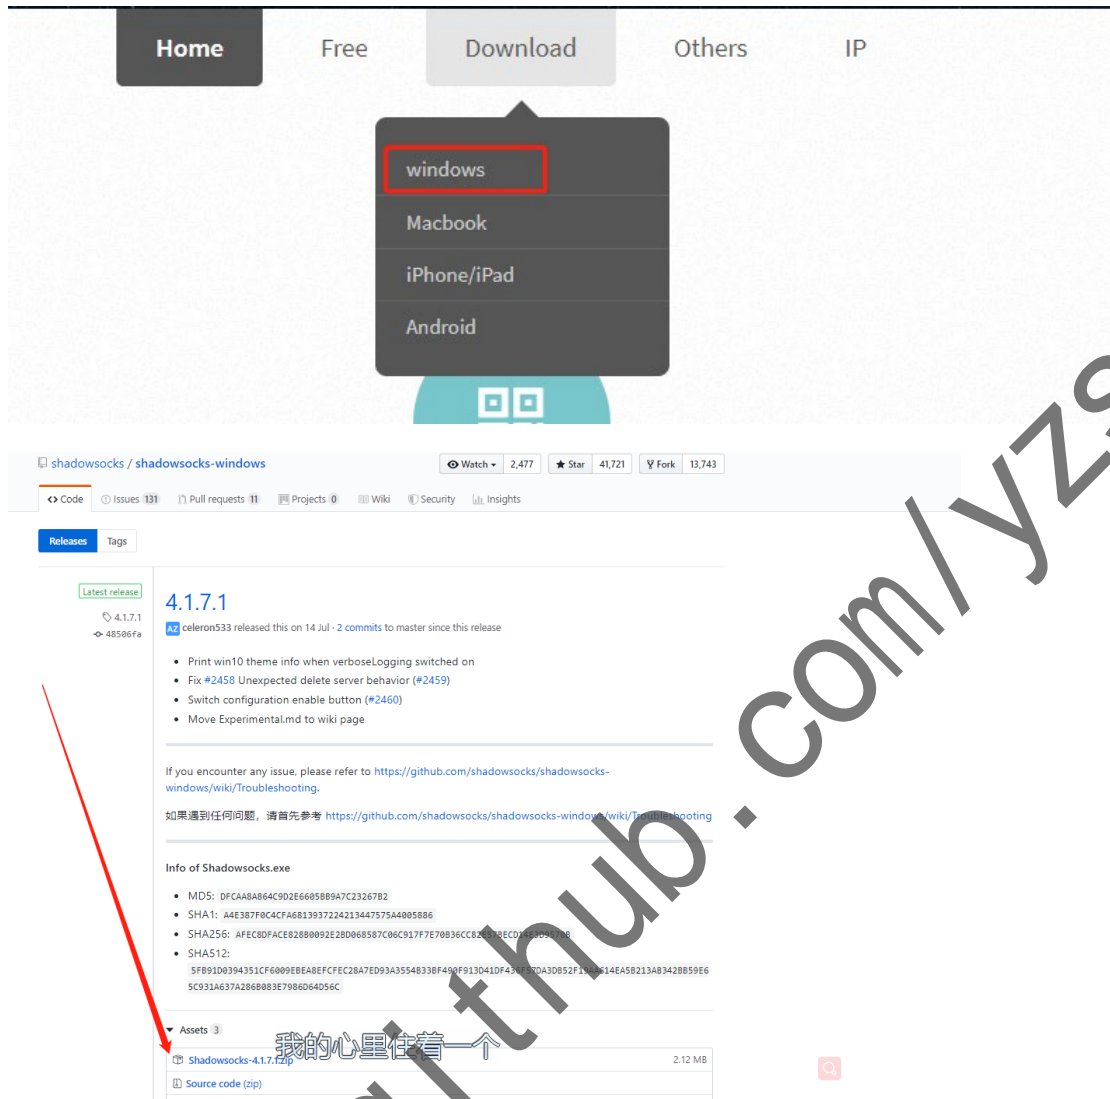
Home Free Download Others IP

windows
Macbook
iPhone/iPad
Android

shadowsocks / shadowsocks-windows

Watch 2,477 Star 41,721 Fork 13,743

Code Issues 131 Pull requests 11 Projects 0 Wiki Security Insights

Releases Tags

Latest release
4.1.7.1
48506fa

4.1.7.1

AZ celeron533 released this on 14 Jul · 2 commits to master since this release

- Print win10 theme info when verboseLogging switched on
- Fix #2458 Unexpected delete server behavior (#2459)
- Switch configuration enable button (#2460)
- Move Experimental.md to wiki page

If you encounter any issue, please refer to https://github.com/shadowsocks/shadowsocks-windows/wiki/Troubleshooting.

如果遇到任何问题，请首先参考 https://github.com/shadowsocks/shadowsocks-windows/wiki/Troubleshooting

Info of Shadowsocks.exe

- MD5: DFCAA8A864C9D2E6605BB9A7C2326782
- SHA1: A4E387F0C4CFA6813937224213447575A4005886
- SHA256: AFEC8DFACE828B0092E28D068587C06C917F7E70B36CC82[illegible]BECD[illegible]
- SHA512: 5FB91D0394351CF6009EBEA8EFCFEC28A7ED93A3554B33BF4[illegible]F913D41DF4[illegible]DA3DB52F1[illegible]614EA5B213AB342BB59E6 5C931A637A286B083E7986D64D56C

Assets 3

Shadowsocks-4.1.7.1.zip 2.12 MB
Source code (zip)

我的心里住着一个

github.com/yz